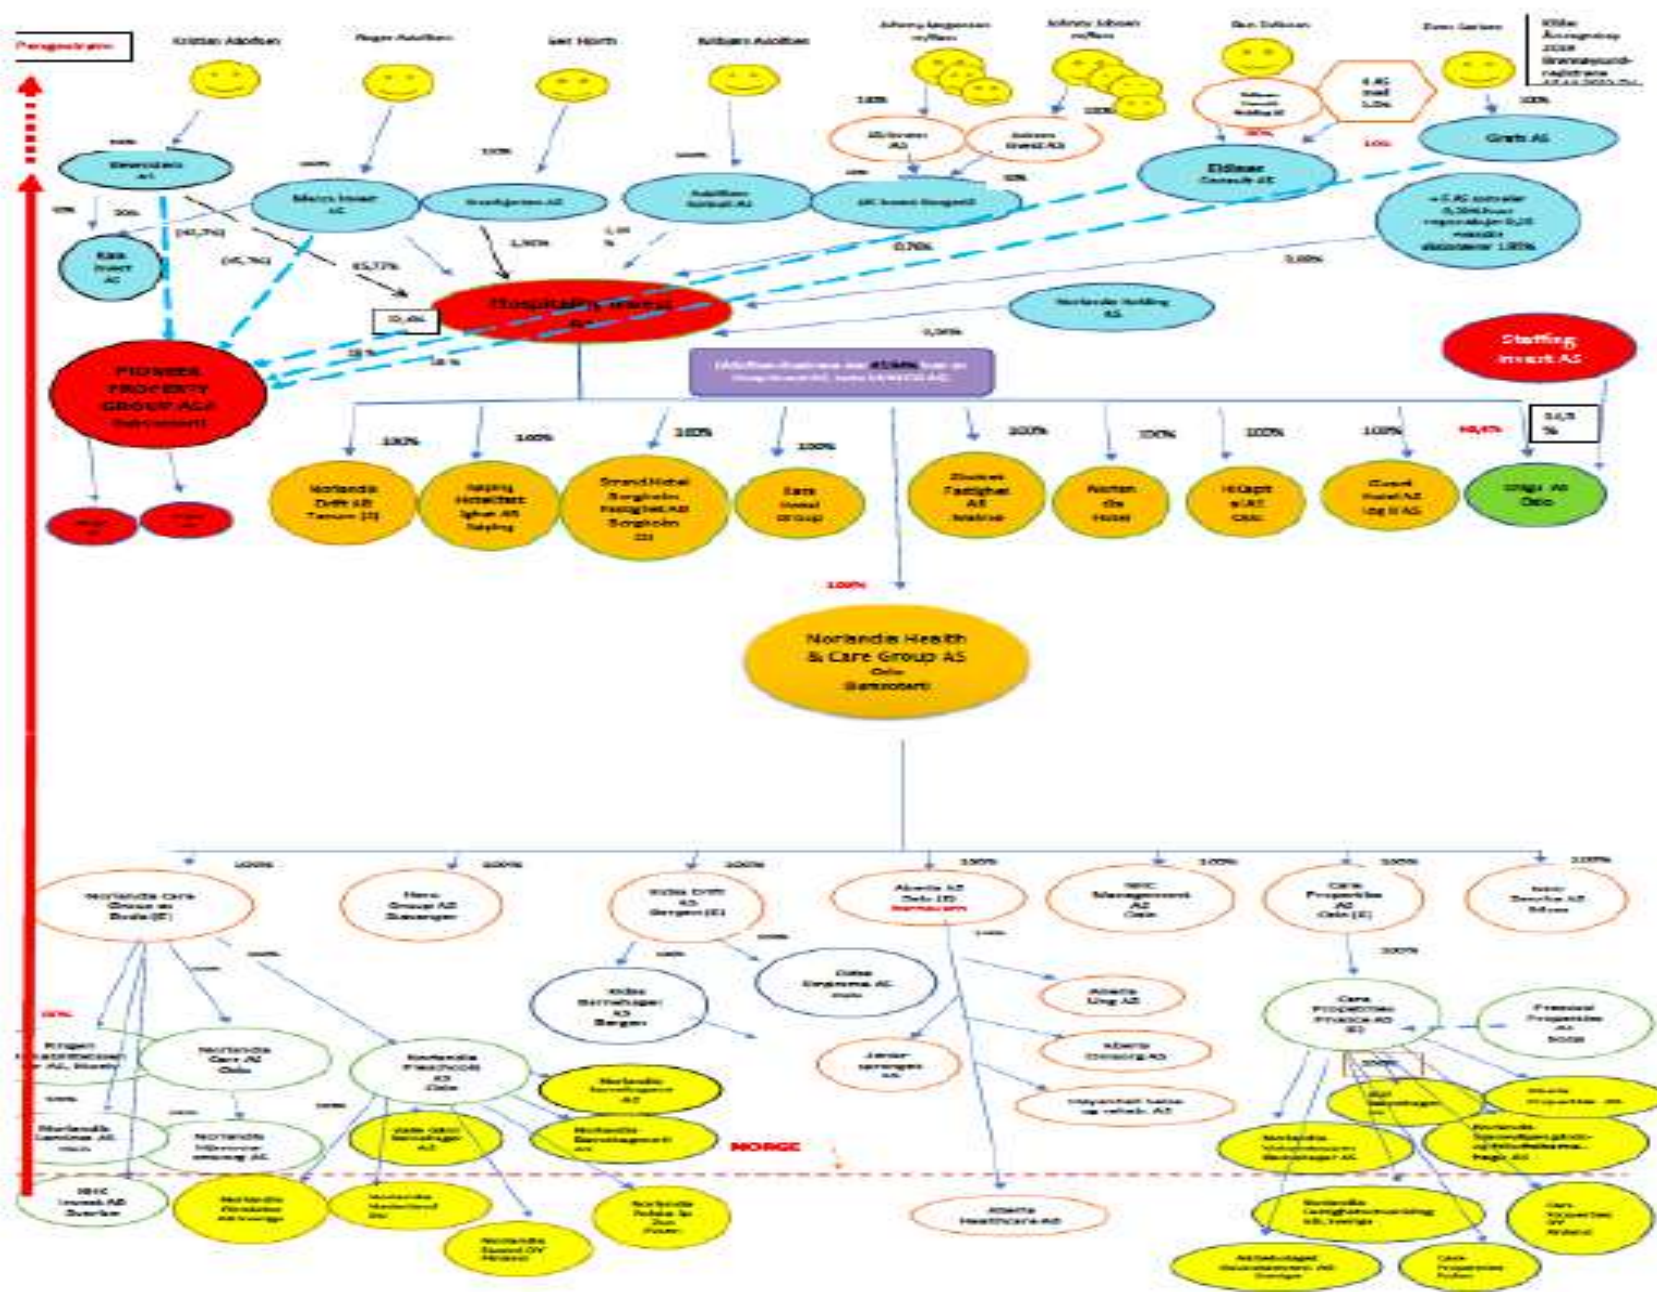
Pengestrøm

Kristian Adolfsen

Roger Adolfsen

Ivar Horth

Willam Adolfsen

Johnny Jørgensen m/fam

Johnny Sibsen m/fam

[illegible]

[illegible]

Kilde: Årsregnskap 2018 Brønnøysundregistrene

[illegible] AS

Macro Invest AS

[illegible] AS

Adolfsen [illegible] AS

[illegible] AS

Eldear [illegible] AS

Grah AS

Kok Invest AS

(45,7%)

(45,7%)

45,72%

1,36%

0,76%

3,06%

Hospitality Invest AS

Norlandia Holding AS

0,36%

PIONEER PROPERTY GROUP ASA Datterselskapet

Staffing Invest AS

100%

100%

100%

100%

100%

100%

100%

100%

100%

14,5 %

Norlandia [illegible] AS

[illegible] Hotellet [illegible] AS

Strand Hotel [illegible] AS

Sara Hotel Group

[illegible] Fastighet AS

Norlandia Hotel

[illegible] AS

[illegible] Hotel AS

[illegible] AS Oslo

100%

Norlandia Health & Care Group AS Oslo Datterselskapet

100%

100%

100%

100%

100%

100%

100%

Norlandia Care Group AS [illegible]

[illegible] Group AS Stavanger

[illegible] AS Bergen

Aberia AS Oslo

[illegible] Management AS Oslo

Care Properties AS Oslo

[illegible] AS

Norlandia Care AS Oslo

Norlandia Preschools AS Oslo

Norlandia Barnehagene AS

Norlandia Barnehagene AS

NORGE

Aberia Healthcare AB

Care Properties Holding AS

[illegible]